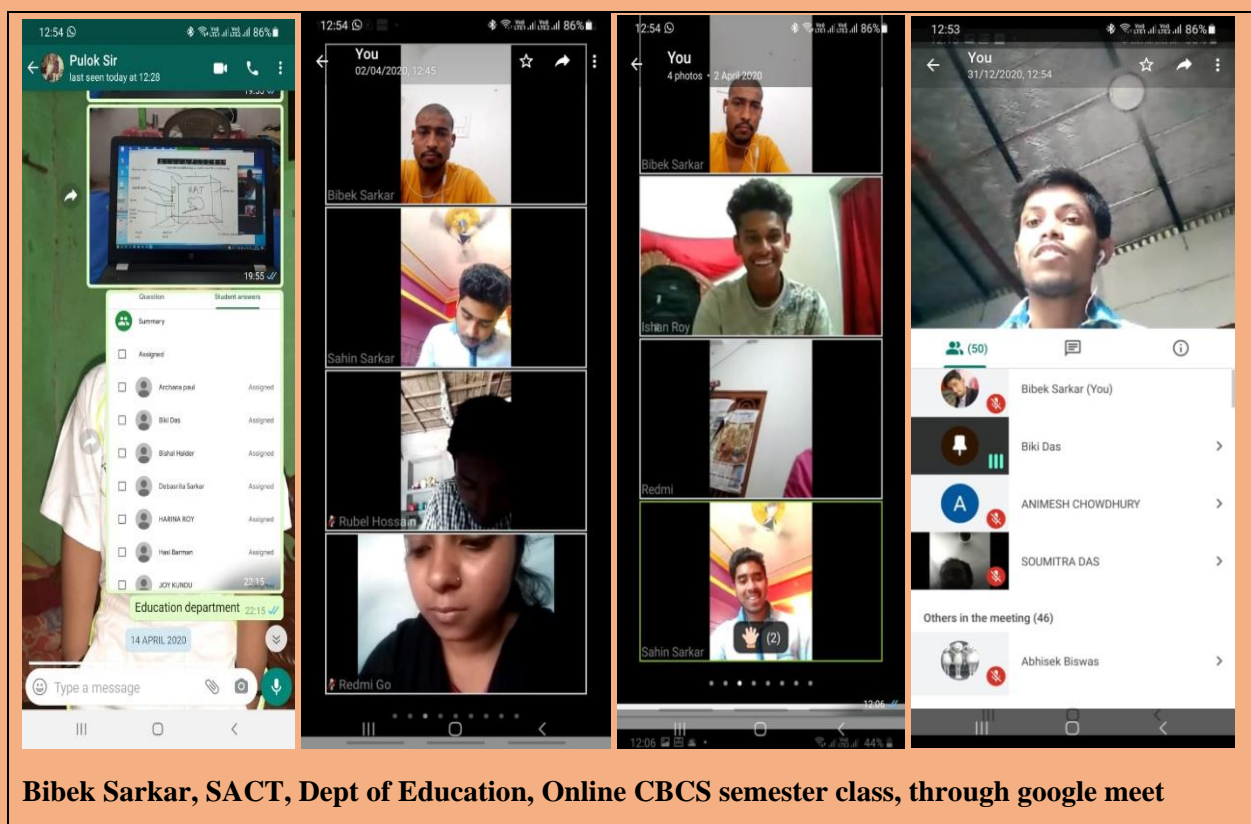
12:54 86%
Pulok Sir
last seen today at 12:28
19:55
Question Student answers
Summary
Assigned
Archana paul Assigned
Biki Das Assigned
Bishal Halder Assigned
Debasrita Sarkar Assigned
HARINA ROY Assigned
Hasi Barman Assigned
JOY KUNDU
22:15
Education department 22:15
14 APRIL 2020
Type a message

12:54 86%
You
02/04/2020, 12:45
Bibek Sarkar
Sahin Sarkar
Rubel Hossain
Redmi Go

12:54 86%
You
4 photos • 2 April 2020
Bibek Sarkar
Ishan Roy
Redmi
Sahin Sarkar
(2)
12:06
12:06 44%

12:53 86%
You
31/12/2020, 12:54
(50)
Bibek Sarkar (You)
Biki Das
A
ANIMESH CHOWDHURY
SOUMITRA DAS
Others in the meeting (46)
Abhisek Biswas

Bibek Sarkar, SACT, Dept of Education, Online CBCS semester class, through google meet